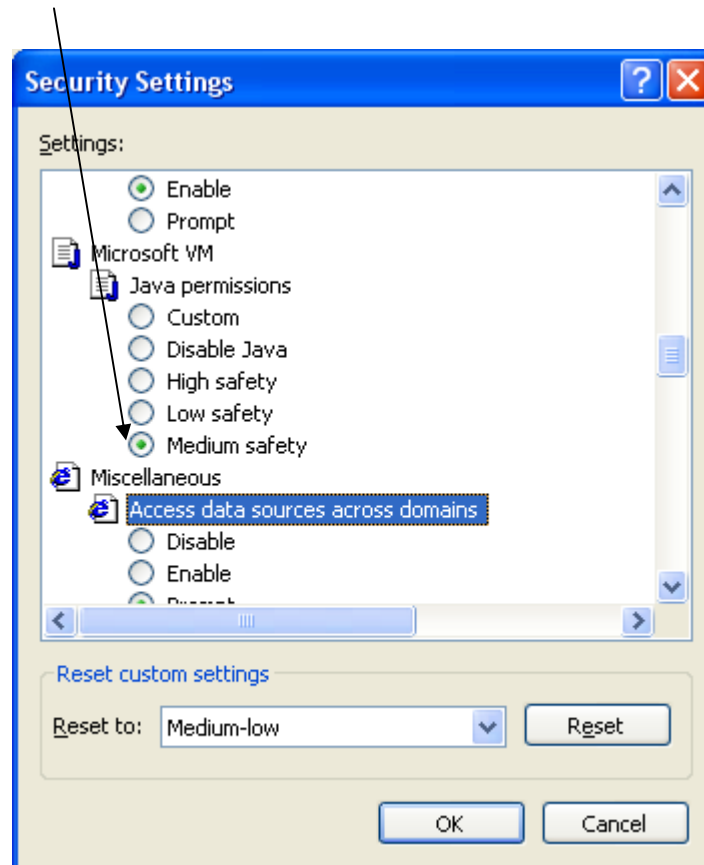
Security Settings

Settings:

Enable
Prompt
Microsoft VM
Java permissions
Custom
Disable Java
High safety
Low safety
Medium safety
Miscellaneous
Access data sources across domains
Disable
Enable
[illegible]

Reset custom settings

Reset to: Medium-low

Reset

OK

Cancel